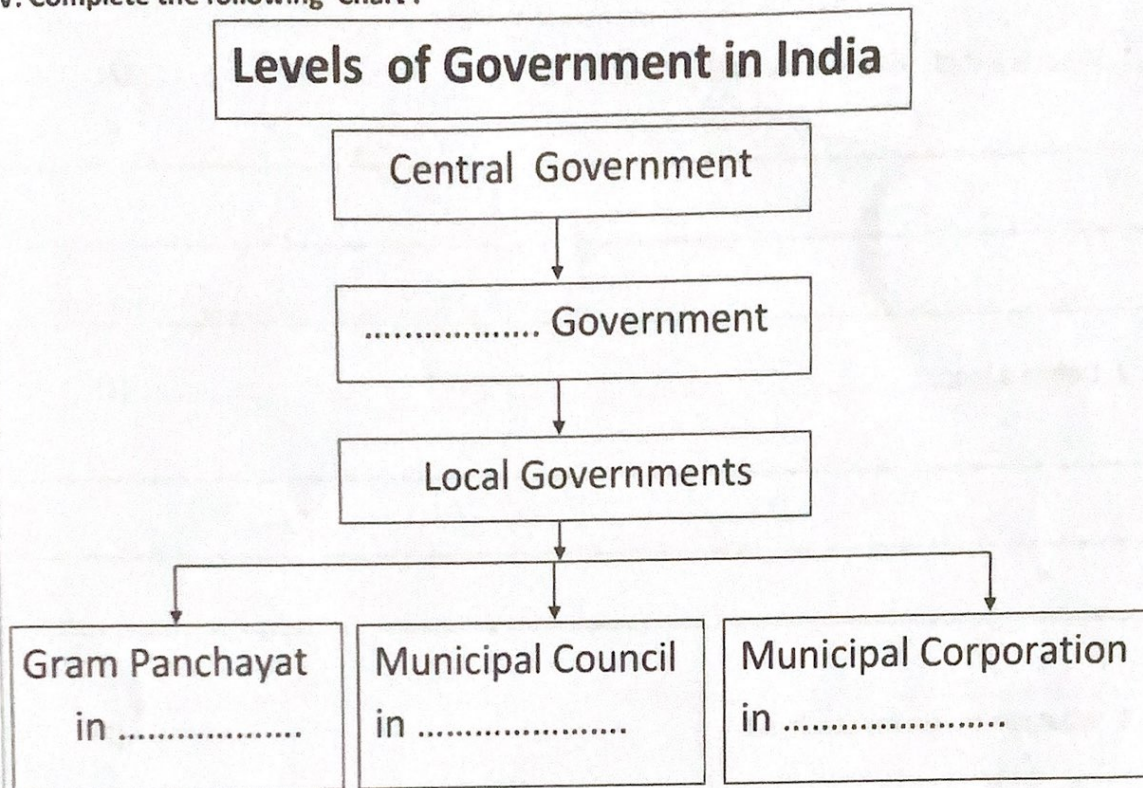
V. Complete the following Chart :

Levels of Government in India

Central Government

.................. Government

Local Governments

Gram Panchayat in ..................

Municipal Council in ....................

Municipal Corporation in .....................